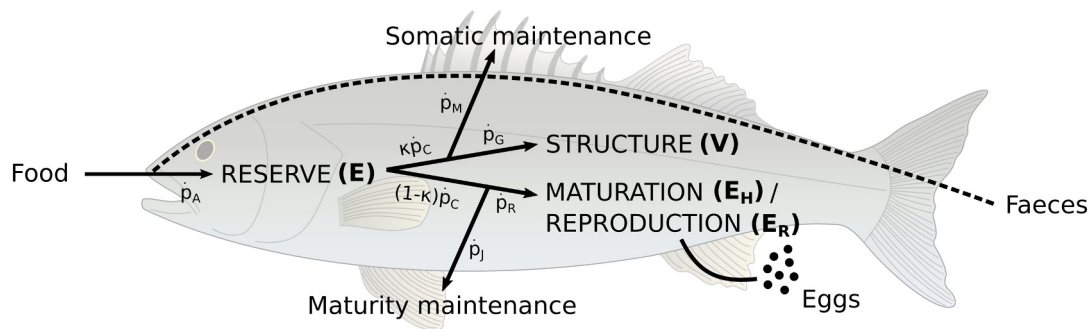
Somatic maintenance

$\dot{p}_M$

$\kappa\dot{p}_C$

$\dot{p}_G$

STRUCTURE **(V)**

Food

RESERVE **(E)**

$\dot{p}_A$

$(1\text{-}\kappa)\dot{p}_C$

$\dot{p}_R$

MATURATION **($E_H$)** / REPRODUCTION **($E_R$)**

Faeces

$\dot{p}_J$

Maturity maintenance

Eggs